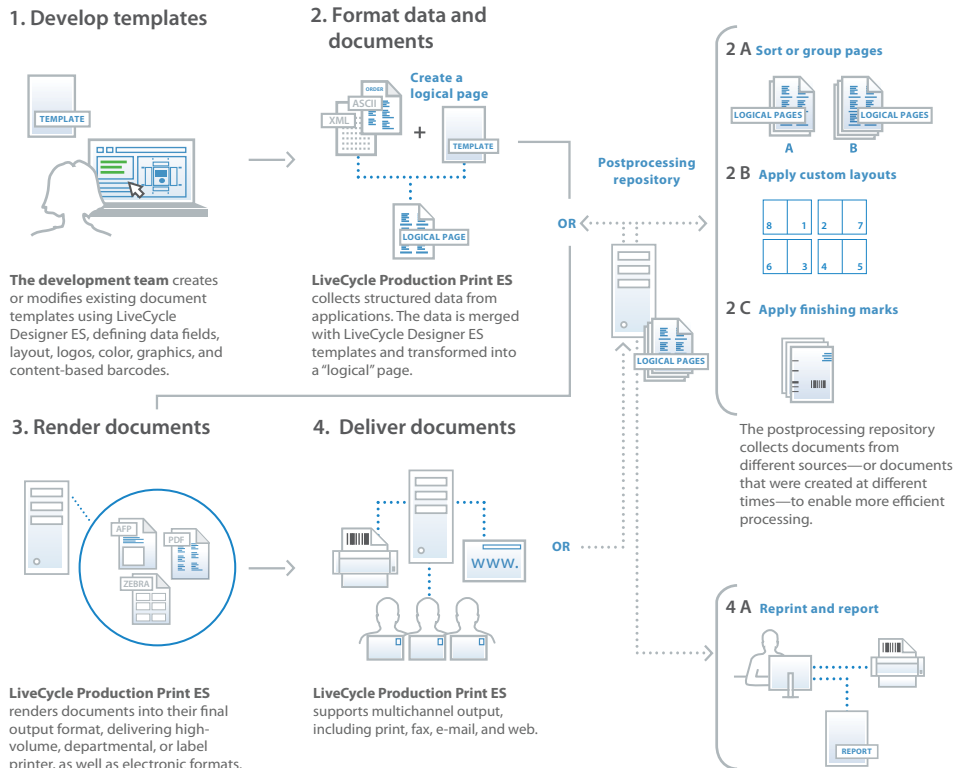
1. Develop templates

TEMPLATE

The development team creates or modifies existing document templates using LiveCycle Designer ES, defining data fields, layout, logos, color, graphics, and content-based barcodes.

2. Format data and documents

ORDER
ASCII
XML
+
Create a logical page
TEMPLATE
LOGICAL PAGE

LiveCycle Production Print ES collects structured data from applications. The data is merged with LiveCycle Designer ES templates and transformed into a "logical" page.

Postprocessing repository

OR

LOGICAL PAGES

2 A Sort or group pages

LOGICAL PAGES
LOGICAL PAGES
A
B

2 B Apply custom layouts

| 8 | 1 | 2 | 7 |
|---|---|---|---|
| 6 | 3 | 4 | 5 |

2 C Apply finishing marks

The postprocessing repository collects documents from different sources—or documents that were created at different times—to enable more efficient processing.

3. Render documents

AFP
PDF
ZEBRA

LiveCycle Production Print ES renders documents into their final output format, delivering high-volume, departmental, or label printer, as well as electronic formats.

4. Deliver documents

WWW.

OR

LiveCycle Production Print ES supports multichannel output, including print, fax, e-mail, and web.

4 A Reprint and report

REPORT